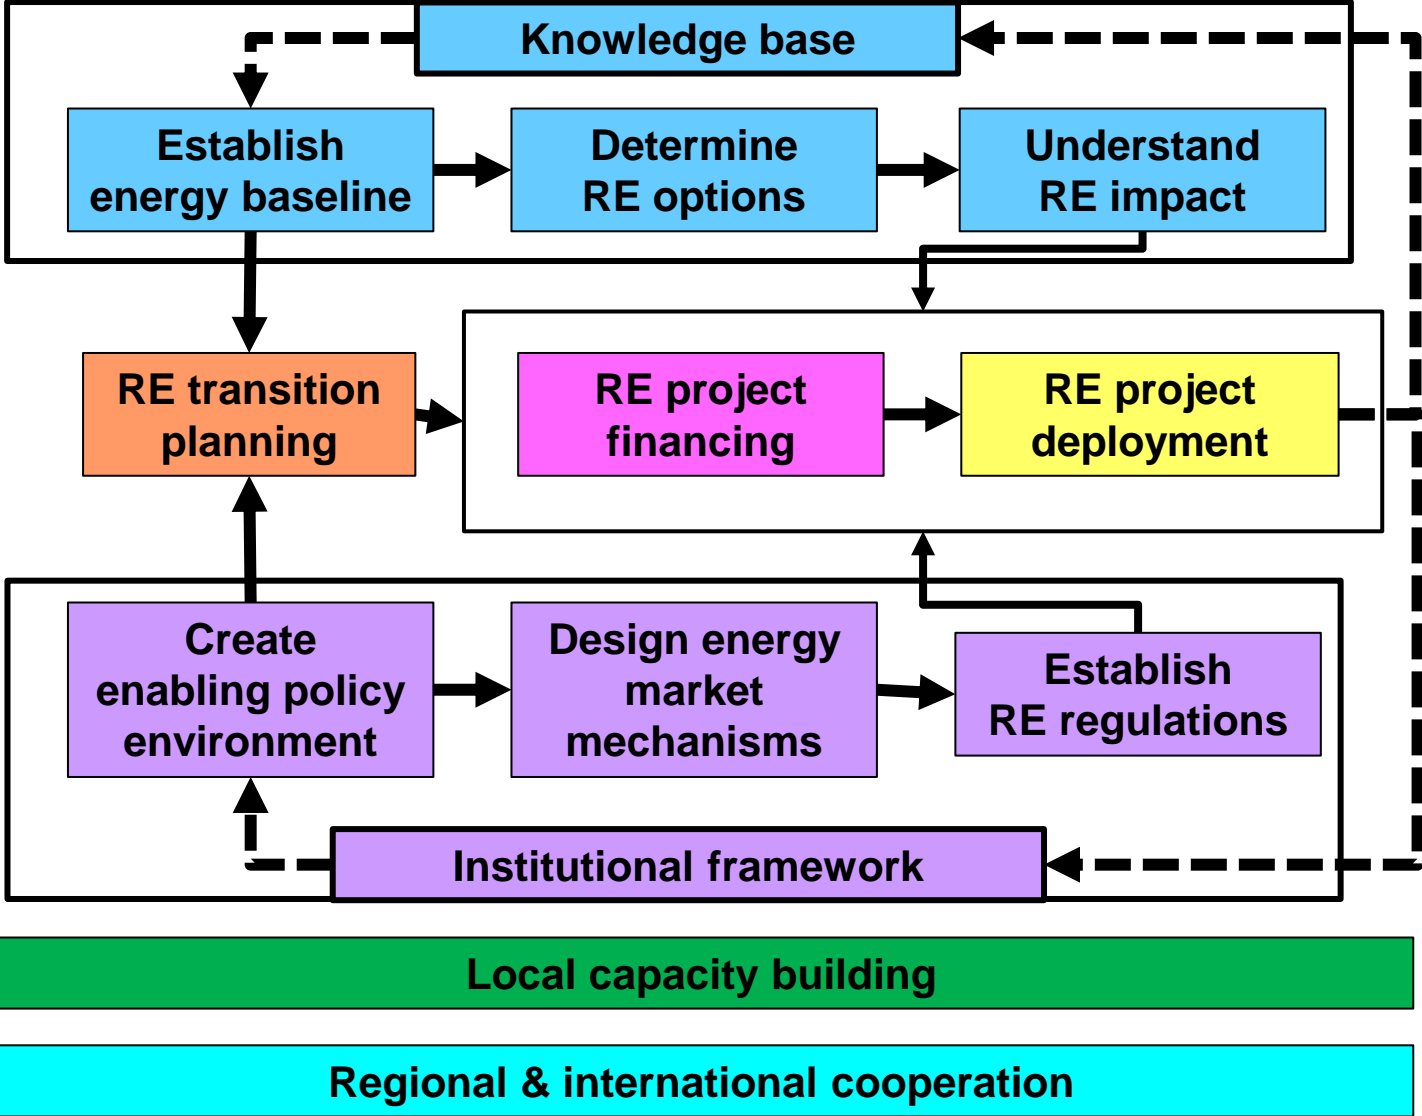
Knowledge base

Establish energy baseline

Determine RE options

Understand RE impact

RE transition planning

RE project financing

RE project deployment

Create enabling policy environment

Design energy market mechanisms

Establish RE regulations

Institutional framework

Local capacity building

Regional & international cooperation